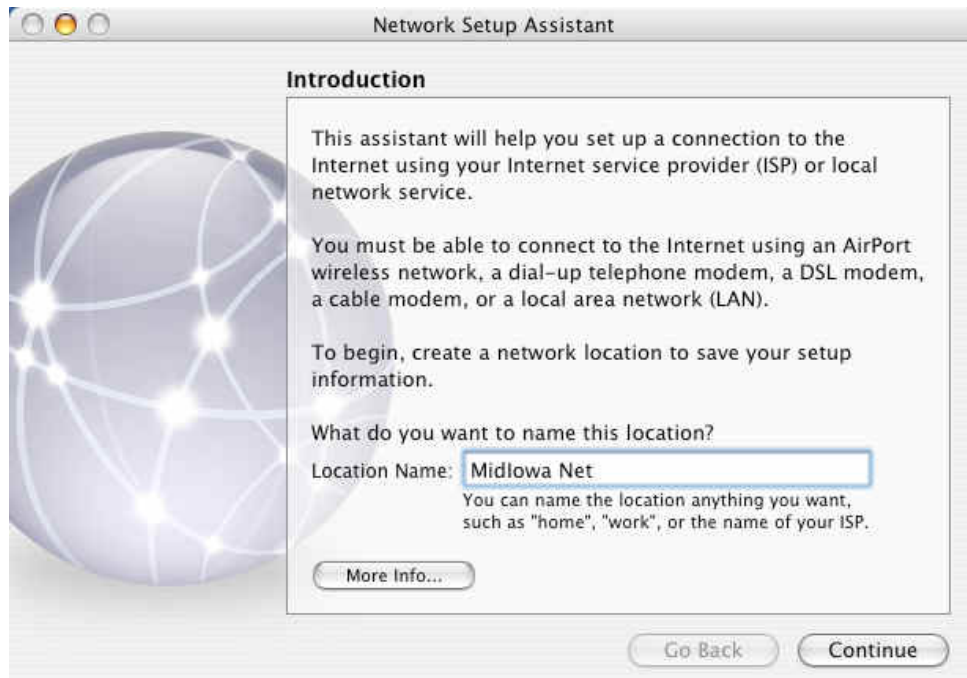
Network Setup Assistant

Introduction

This assistant will help you set up a connection to the Internet using your Internet service provider (ISP) or local network service.

You must be able to connect to the Internet using an AirPort wireless network, a dial-up telephone modem, a DSL modem, a cable modem, or a local area network (LAN).

To begin, create a network location to save your setup information.

What do you want to name this location?

Location Name: MidIowa Net

You can name the location anything you want, such as "home", "work", or the name of your ISP.

More Info...

Go Back

Continue